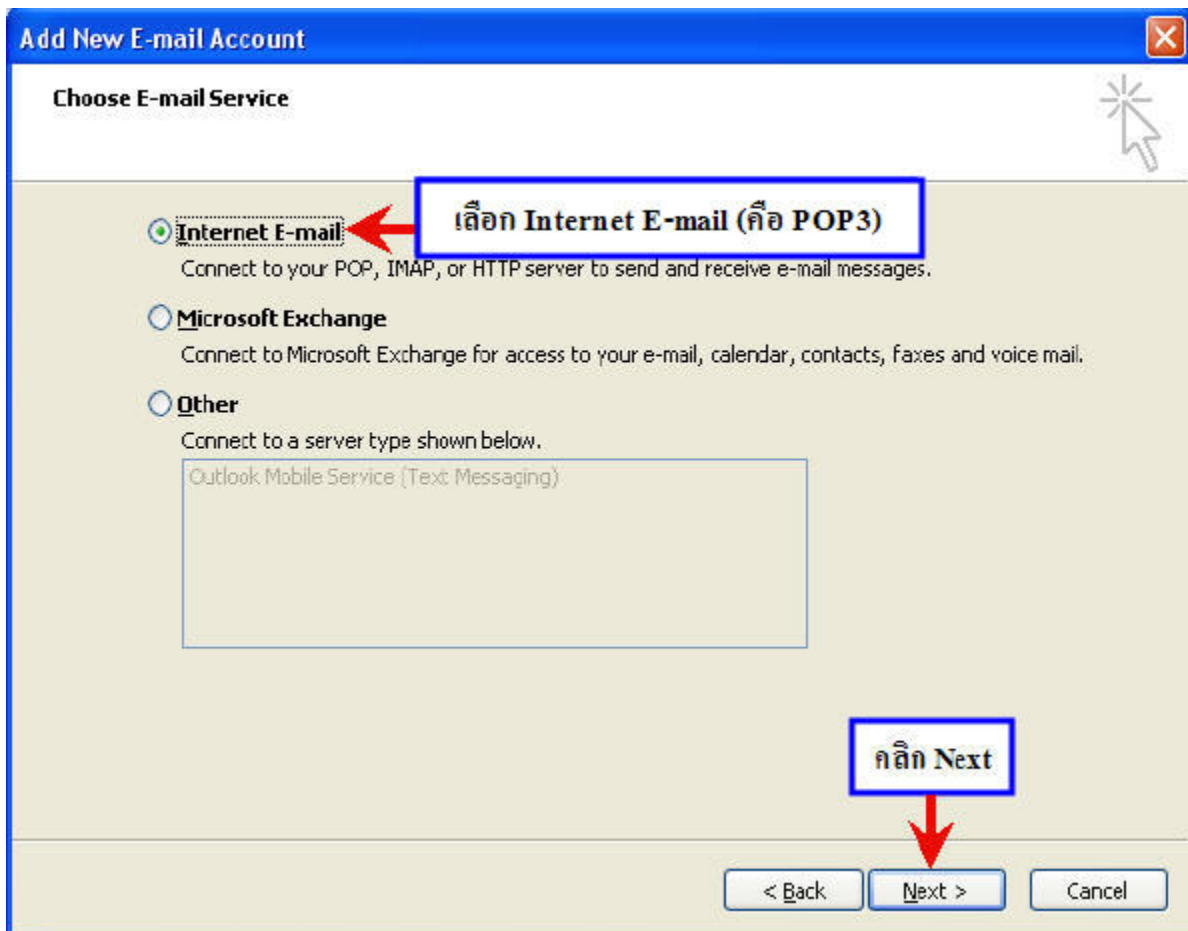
Add New E-mail Account

Choose E-mail Service

Internet E-mail

เลือก Internet E-mail (คือ POP3)

Connect to your POP, IMAP, or HTTP server to send and receive e-mail messages.

Microsoft Exchange

Connect to Microsoft Exchange for access to your e-mail, calendar, contacts, faxes and voice mail.

Other

Connect to a server type shown below.

Outlook Mobile Service (Text Messaging)

คลิก Next

< Back

Next >

Cancel